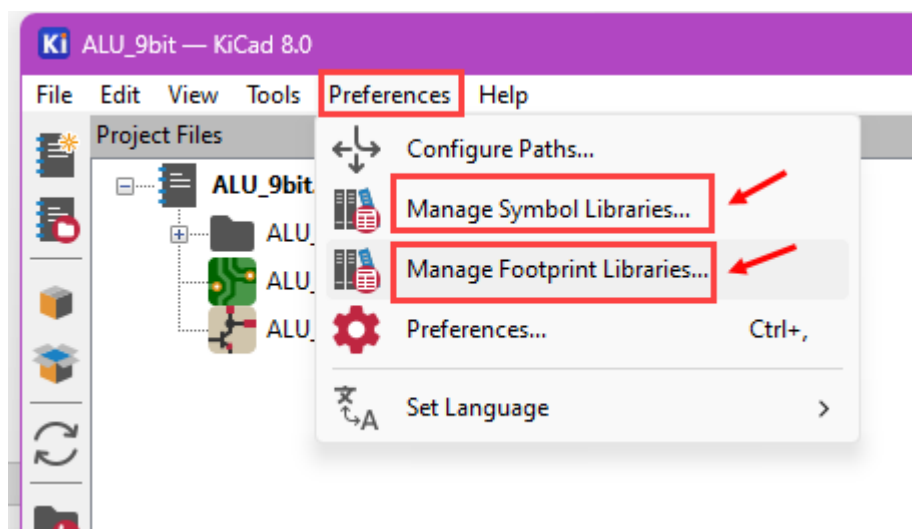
Ki ALU_9bit — KiCad 8.0

File Edit View Tools Preferences Help

Project Files

ALU_9bit
ALU_
ALU_
ALU_

Configure Paths...
Manage Symbol Libraries...
Manage Footprint Libraries...
Preferences... Ctrl+,
Set Language